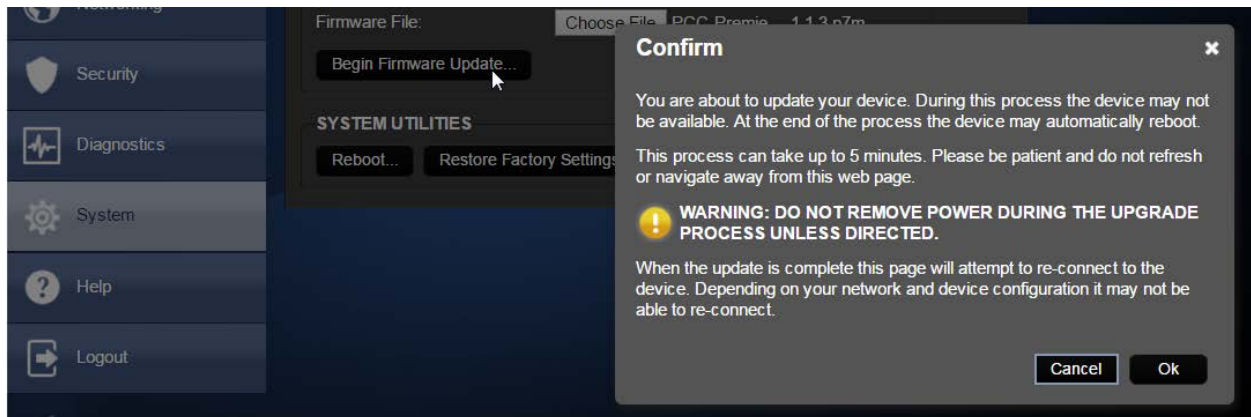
Networking

Security

Diagnostics

System

Help

Logout

Firmware File:

Choose File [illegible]

Begin Firmware Update...

SYSTEM UTILITIES

Reboot...

Restore Factory Settings

Confirm

×

You are about to update your device. During this process the device may not be available. At the end of the process the device may automatically reboot.

This process can take up to 5 minutes. Please be patient and do not refresh or navigate away from this web page.

WARNING: DO NOT REMOVE POWER DURING THE UPGRADE PROCESS UNLESS DIRECTED.

When the update is complete this page will attempt to re-connect to the device. Depending on your network and device configuration it may not be able to re-connect.

Cancel

Ok